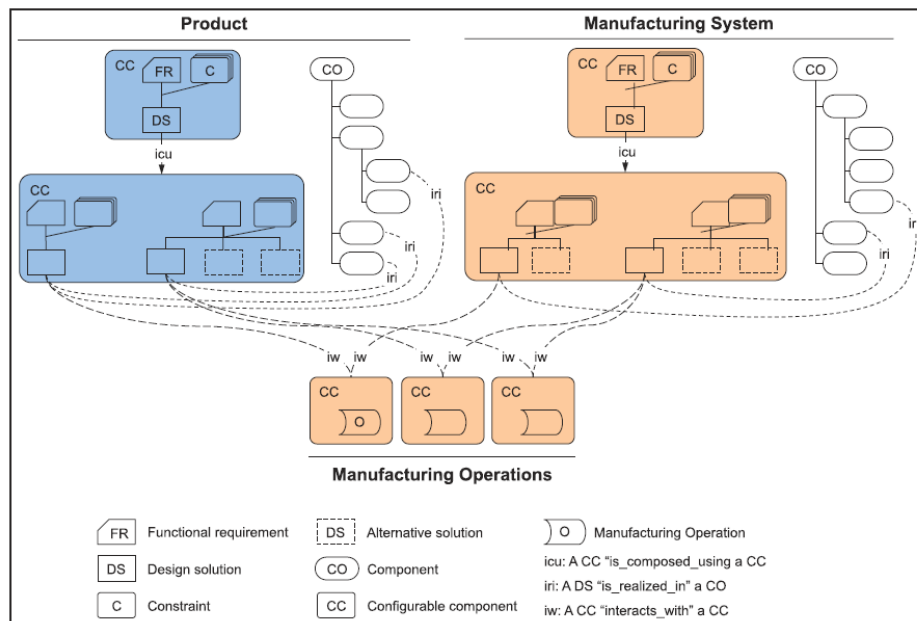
Product

Manufacturing System

CC FR C DS

CO

icu

CC

iri

iri

iri

CC FR C DS

CO

icu

CC

ir

iri

iw iw iw iw iw iw

CC O

CC

CC

Manufacturing Operations

FR Functional requirement

DS Alternative solution

O Manufacturing Operation

DS Design solution

CO Component

C Constraint

CC Configurable component

icu: A CC "is_composed_using a CC

iri: A DS "is_realized_in" a CO

iw: A CC "interacts_with" a CC